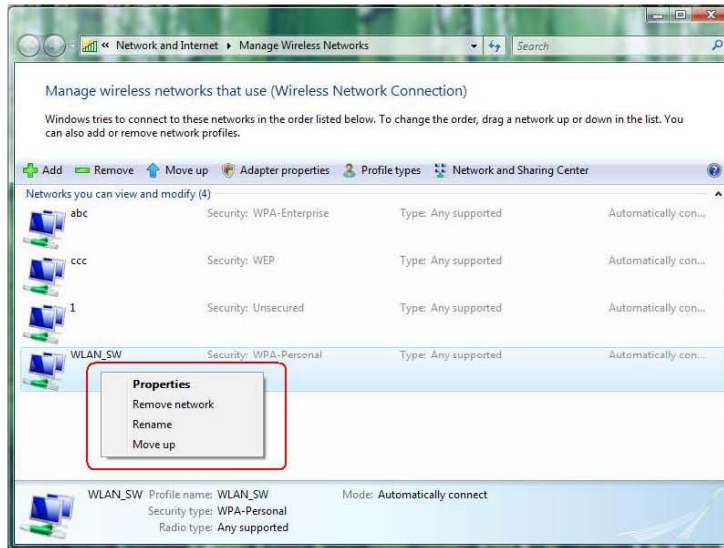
« Network and Internet ▸ Manage Wireless Networks

Search

Manage wireless networks that use (Wireless Network Connection)

Windows tries to connect to these networks in the order listed below. To change the order, drag a network up or down in the list. You can also add or remove network profiles.

Add Remove Move up Adapter properties Profile types Network and Sharing Center

Networks you can view and modify (4)

| | | | |
|---|---|---|---|
| abc | Security: WPA-Enterprise | Type: Any supported | Automatically con... |
| ccc | Security: WEP | Type: Any supported | Automatically con... |
| 1 | Security: Unsecured | Type: Any supported | Automatically con... |
| WLAN_SW | Security: WPA-Personal | Type: Any supported | Automatically con... |

Properties
Remove network
Rename
Move up

WLAN_SW Profile name: WLAN_SW
Security type: WPA-Personal
Radio type: Any supported
Mode: Automatically connect